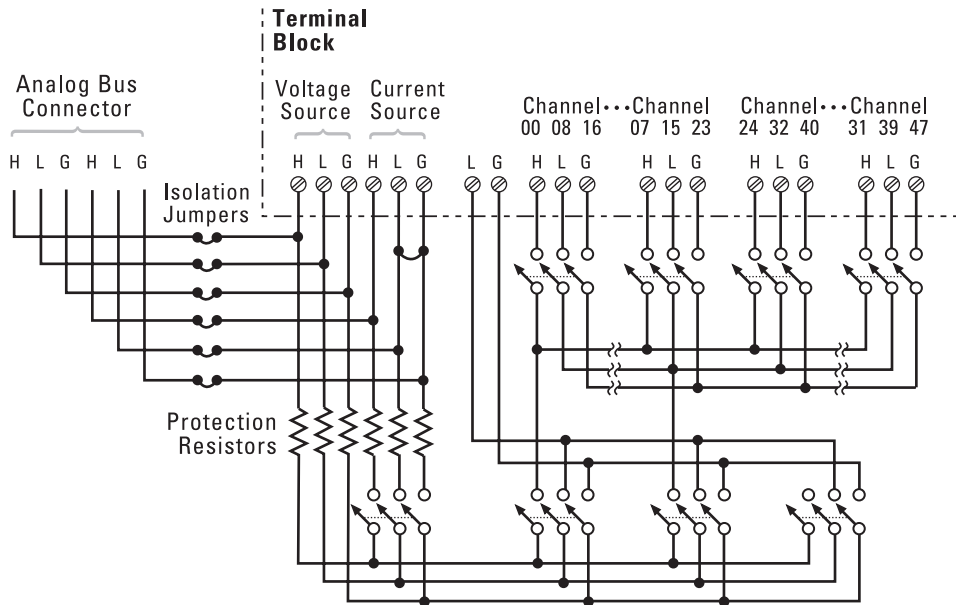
Terminal Block

Analog Bus Connector

H L G H L G

Voltage Source

Current Source

H L G H L G

L G

Channel • • • Channel
00 08 16 07 15 23

Channel • • • Channel
24 32 40 31 39 47

H L G H L G H L G H L G

Isolation Jumpers

Protection Resistors